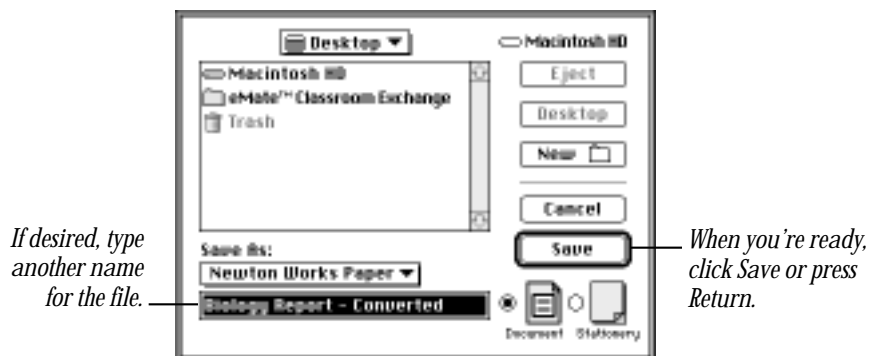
Desktop
Macintosh HD
Macintosh HD
eMate™ Classroom Exchange
Trash
Eject
Desktop
New
Cancel
Save
Save As:
Newton Works Paper
Biology Report - Converted
Document
Stationery

If desired, type another name for the file.

When you're ready, click Save or press Return.